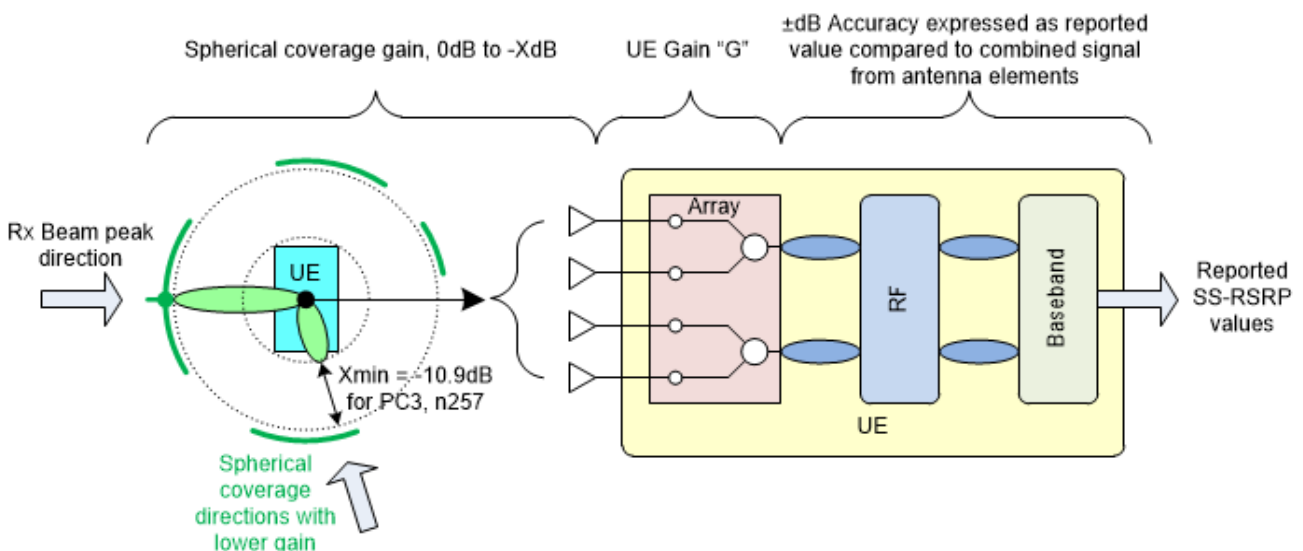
Spherical coverage gain, 0dB to -XdB

UE Gain "G"

±dB Accuracy expressed as reported value compared to combined signal from antenna elements

Rx Beam peak direction

UE

Xmin = -10.9dB for PC3, n257

Spherical coverage directions with lower gain

Array

RF

Baseband

UE

Reported SS-RSRP values